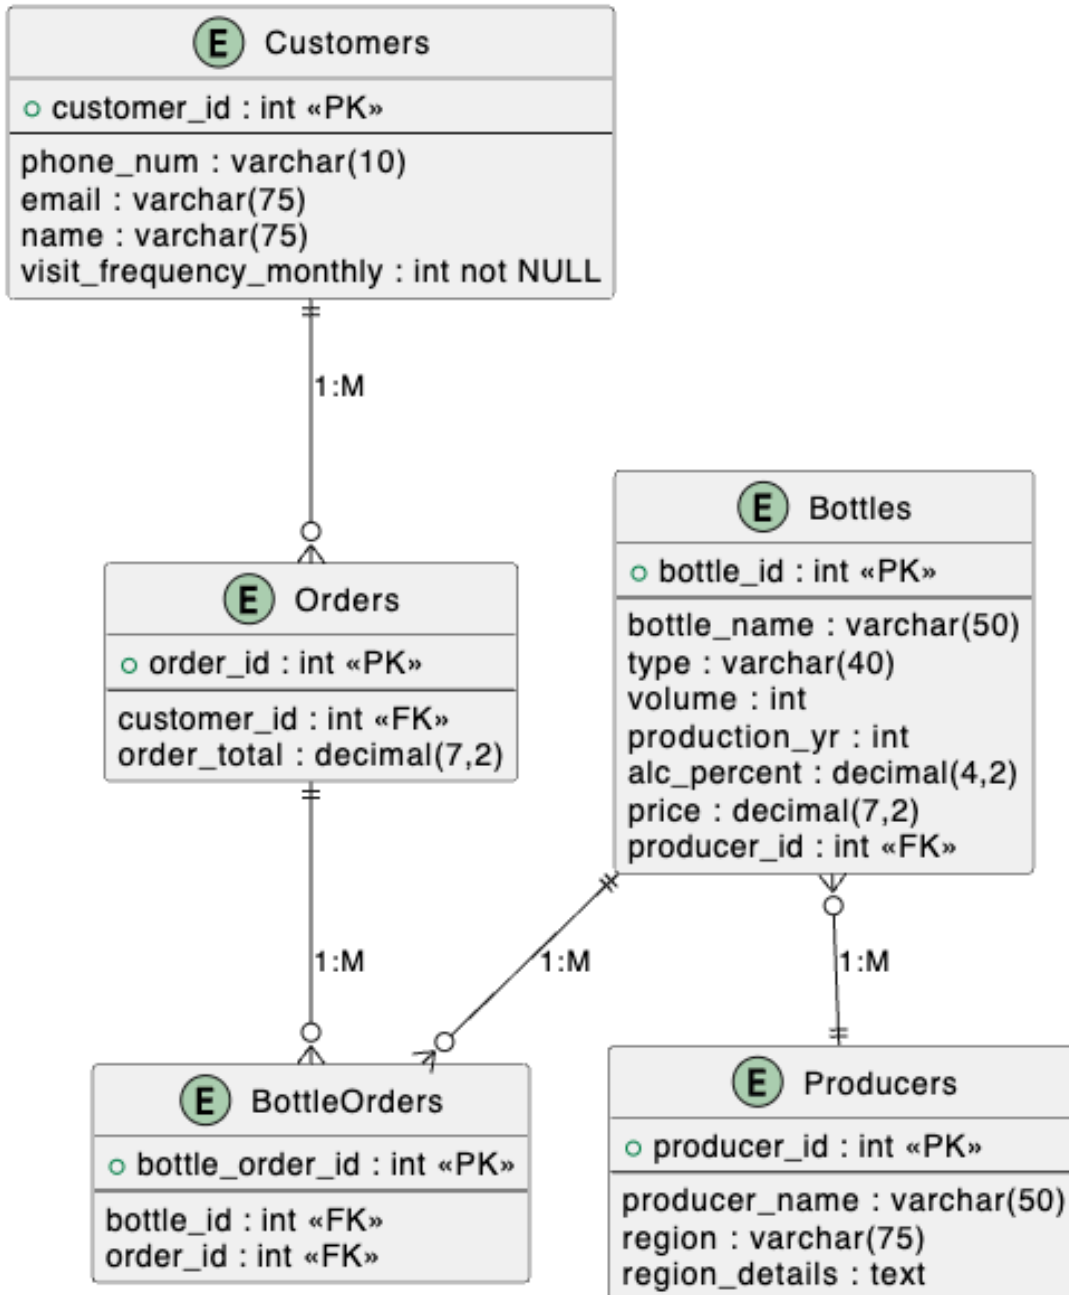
E Customers

○ customer_id : int «PK»

phone_num : varchar(10)
email : varchar(75)
name : varchar(75)
visit_frequency_monthly : int not NULL

1:M

E Orders

○ order_id : int «PK»

customer_id : int «FK»
order_total : decimal(7,2)

E Bottles

○ bottle_id : int «PK»

bottle_name : varchar(50)
type : varchar(40)
volume : int
production_yr : int
alc_percent : decimal(4,2)
price : decimal(7,2)
producer_id : int «FK»

1:M

1:M

1:M

E BottleOrders

○ bottle_order_id : int «PK»

bottle_id : int «FK»
order_id : int «FK»

E Producers

○ producer_id : int «PK»

producer_name : varchar(50)
region : varchar(75)
region_details : text